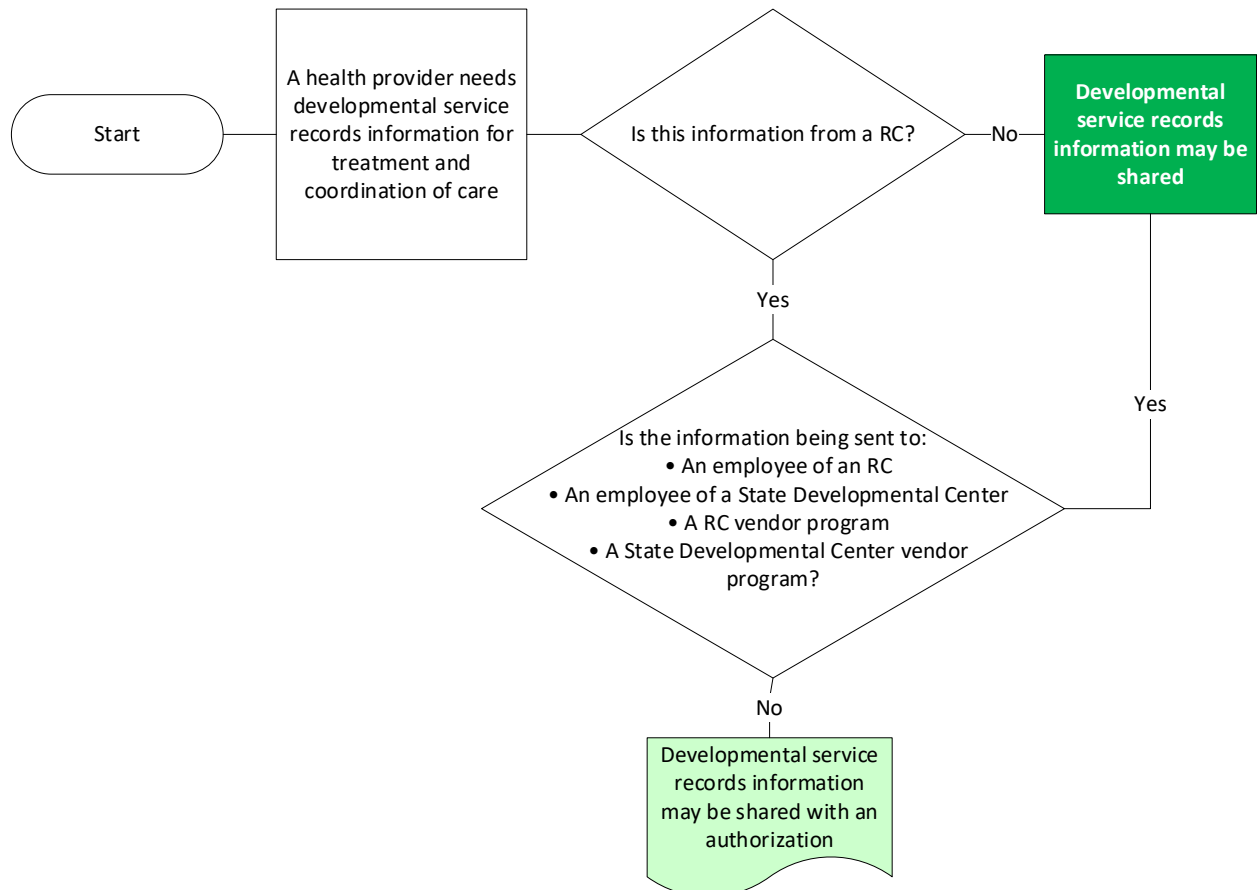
Start

A health provider needs developmental service records information for treatment and coordination of care

Is this information from a RC?

No

Developmental service records information may be shared

Yes

Yes

Is the information being sent to:
• An employee of an RC
• An employee of a State Developmental Center
• A RC vendor program
• A State Developmental Center vendor program?

No

Developmental service records information may be shared with an authorization